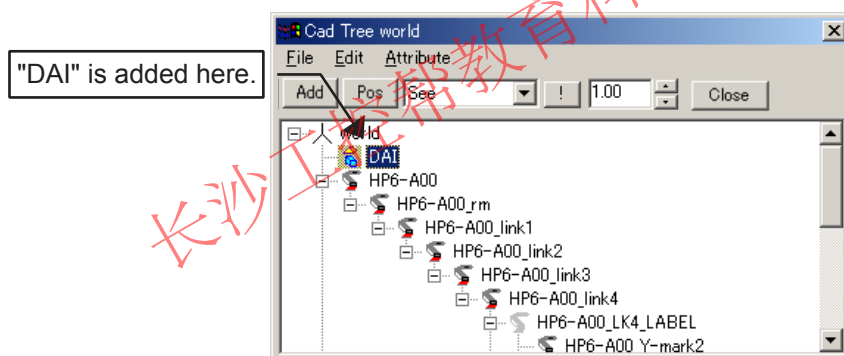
"DAI" is added here.

Cad Tree world

File Edit Attribute

Add Pos See ! 1.00 Close

world
DAI
HP6-A00
HP6-A00_rm
HP6-A00_link1
HP6-A00_link2
HP6-A00_link3
HP6-A00_link4
HP6-A00_LK4_LABEL
HP6-A00 Y-mark2

长沙工控帮教育科